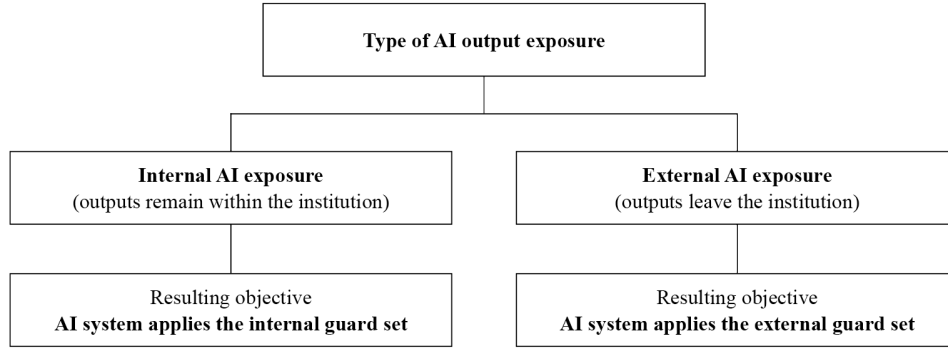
**Type of AI output exposure**

**Internal AI exposure**
(outputs remain within the institution)

Resulting objective
**AI system applies the internal guard set**

**External AI exposure**
(outputs leave the institution)

Resulting objective
**AI system applies the external guard set**